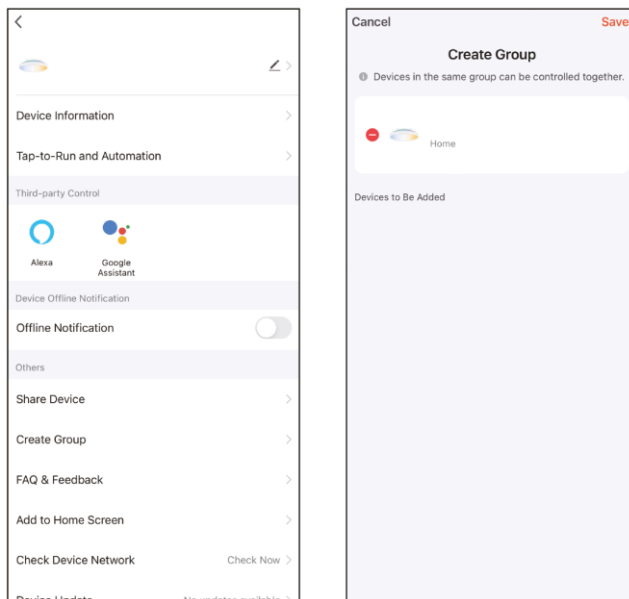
Device Information

Tap-to-Run and Automation

Third-party Control

Alexa

Google Assistant

Device Offline Notification

Offline Notification

Others

Share Device

Create Group

FAQ & Feedback

Add to Home Screen

Check Device Network

Check Now

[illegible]

Cancel

Save

Create Group

Devices in the same group can be controlled together.

Home

Devices to Be Added